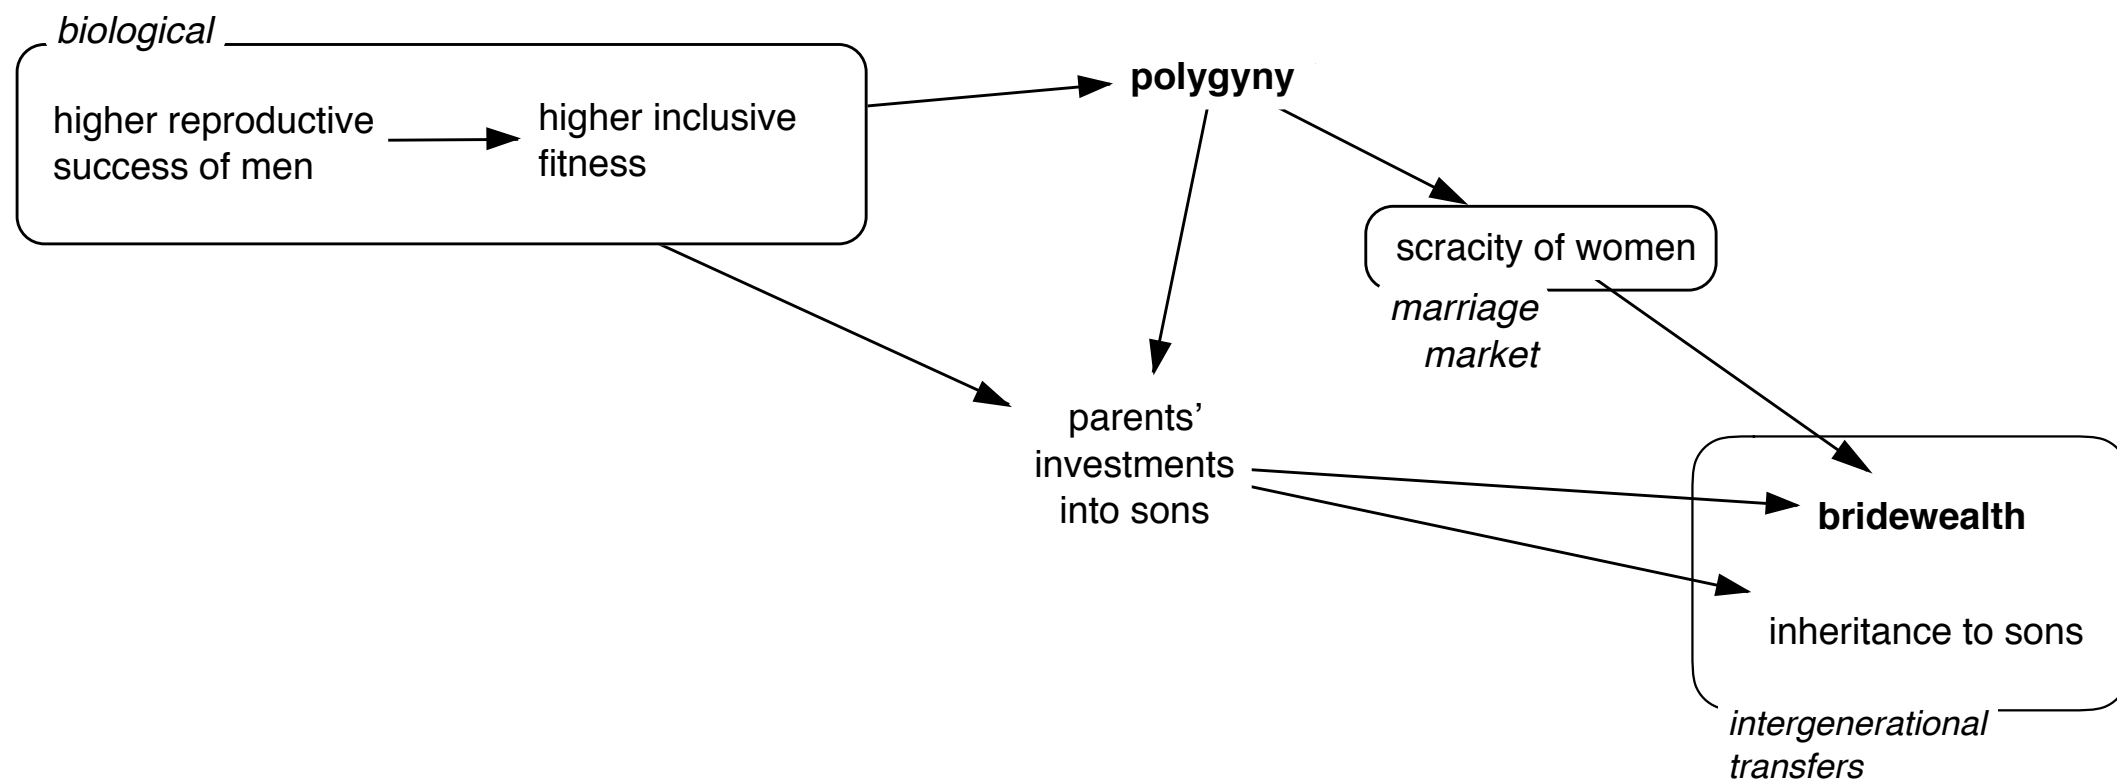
biological

higher reproductive success of men

higher inclusive fitness

polygyny

scracity of women

marriage market

parents' investments into sons

bridewealth

inheritance to sons

intergenerational transfers